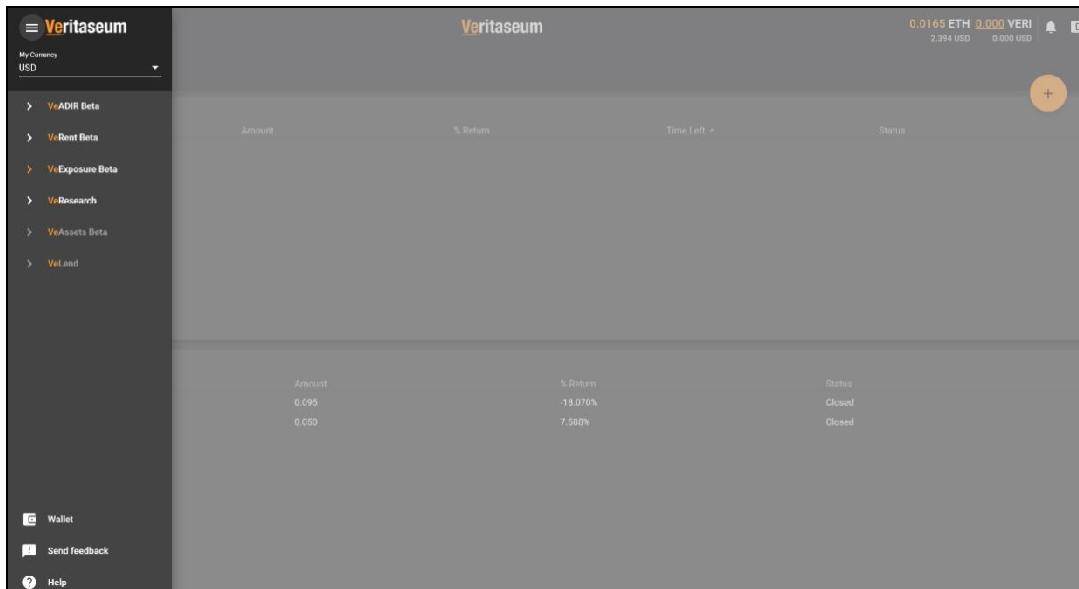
Veritaseum

My Currency
USD

VeADIR Beta
VeRent Beta
VeExposure Beta
VeResearch
VeAssets Beta
VeLand

Wallet
Send feedback
Help

Veritaseum

0.0165 ETH 0.000 VERI
2.394 USD 0.000 USD

+

| Amount | % Return | Time Left | Status |
|---|---|---|---|

| Amount | % Return | Status |
|---|---|---|
| 0.095 | -18.076% | Closed |
| 0.050 | 7.580% | Closed |